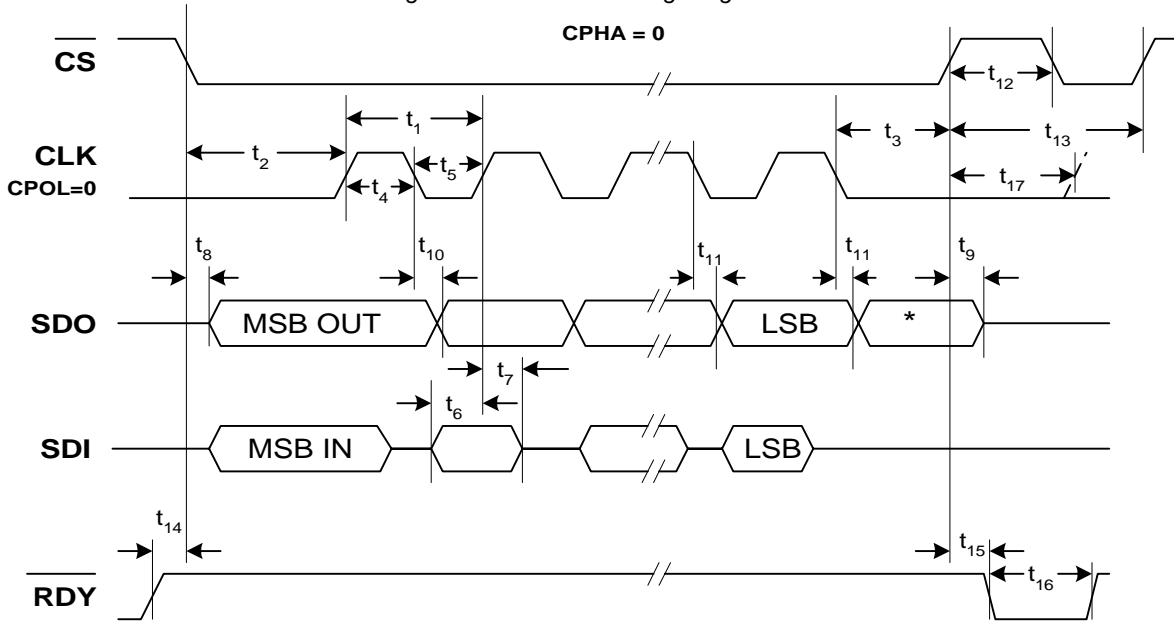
CPHA = 0

$\overline{CS}$

$t_{12}$

$t_1$

$t_3$

$t_{13}$

CLK
CPOL=0

$t_2$

$t_5$

$t_4$

$t_{17}$

$t_8$

$t_{10}$

$t_{11}$

$t_{11}$

$t_9$

SDO

MSB OUT

LSB

*

$t_7$

$t_6$

SDI

MSB IN

LSB

$t_{14}$

$t_{15}$

$t_{16}$

$\overline{RDY}$